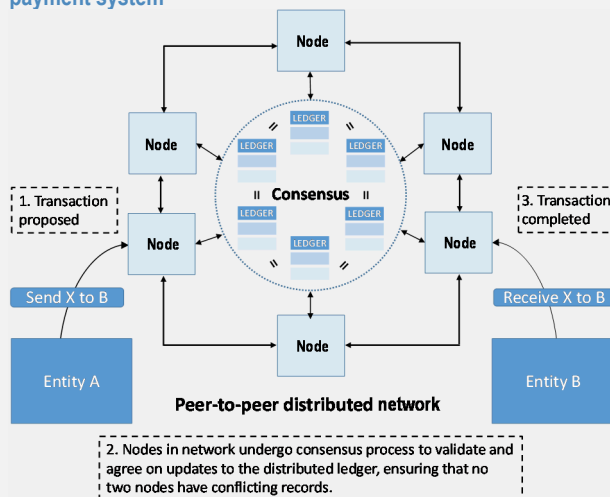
payment system

Node

Node

Node

Node

Node

Node

LEDGER

LEDGER

LEDGER

LEDGER

LEDGER

LEDGER

=

=

=

=

=

=

Consensus

1. Transaction proposed

3. Transaction completed

Send X to B

Receive X to B

Entity A

Entity B

Peer-to-peer distributed network

2. Nodes in network undergo consensus process to validate and agree on updates to the distributed ledger, ensuring that no two nodes have conflicting records.